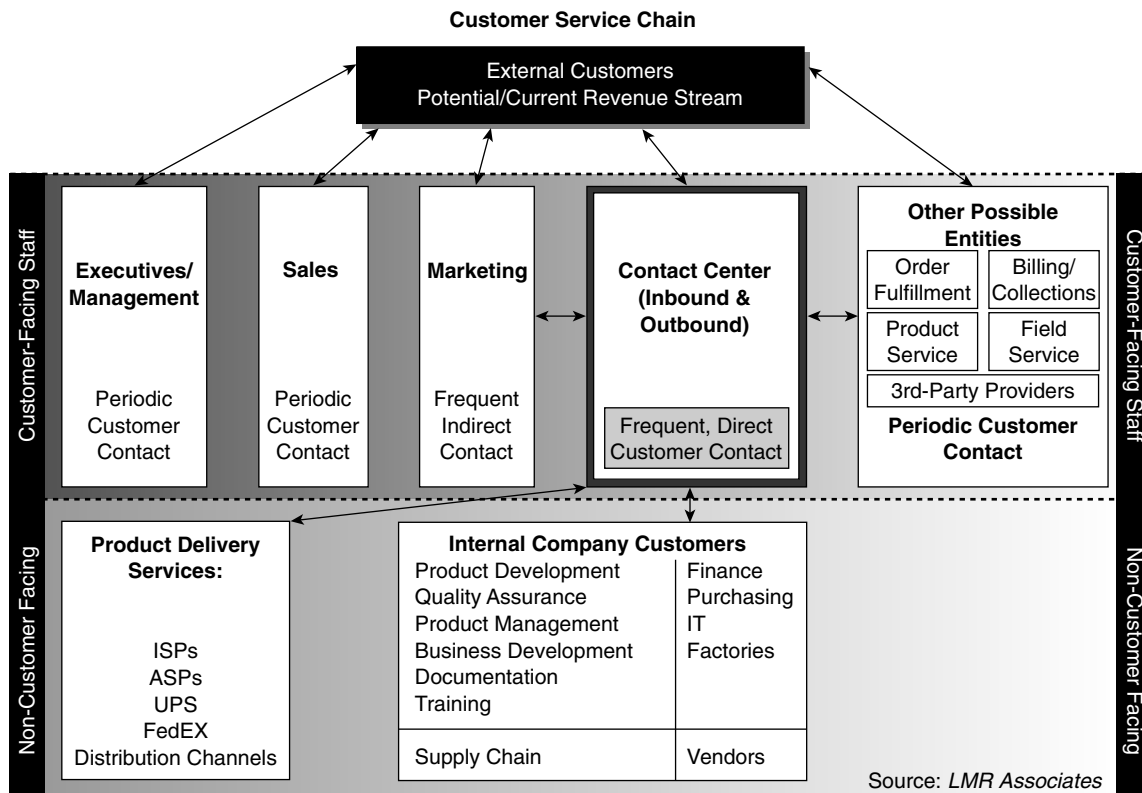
Customer Service Chain

External Customers
Potential/Current Revenue Stream

Customer-Facing Staff

Executives/ Management

Periodic Customer Contact

Sales

Periodic Customer Contact

Marketing

Frequent Indirect Contact

Contact Center (Inbound & Outbound)

Frequent, Direct Customer Contact

Other Possible Entities

Order Fulfillment

Billing/ Collections

Product Service

Field Service

3rd-Party Providers

Periodic Customer Contact

Customer-Facing Staff

Non-Customer Facing

Product Delivery Services:

ISPs
ASPs
UPS
FedEX
Distribution Channels

Internal Company Customers

Product Development
Quality Assurance
Product Management
Business Development
Documentation
Training

Finance
Purchasing
IT
Factories

Supply Chain

Vendors

Non-Customer Facing

Source: LMR Associates